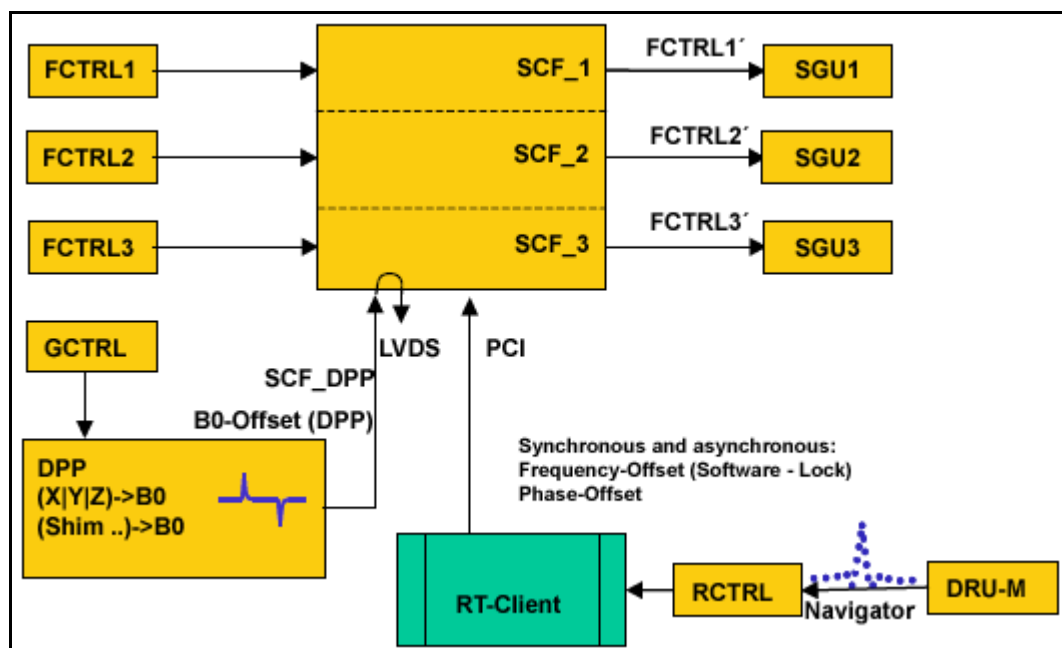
FCTRL1
SCF_1
FCTRL1´
SGU1
FCTRL2
SCF_2
FCTRL2´
SGU2
FCTRL3
SCF_3
FCTRL3´
SGU3
GCTRL
LVDS
PCI
SCF_DPP
B0-Offset (DPP)
DPP
(X|Y|Z)->B0
(Shim ..)->B0
Synchronous and asynchronous:
Frequency-Offset (Software - Lock)
Phase-Offset
RT-Client
RCTRL
Navigator
DRU-M